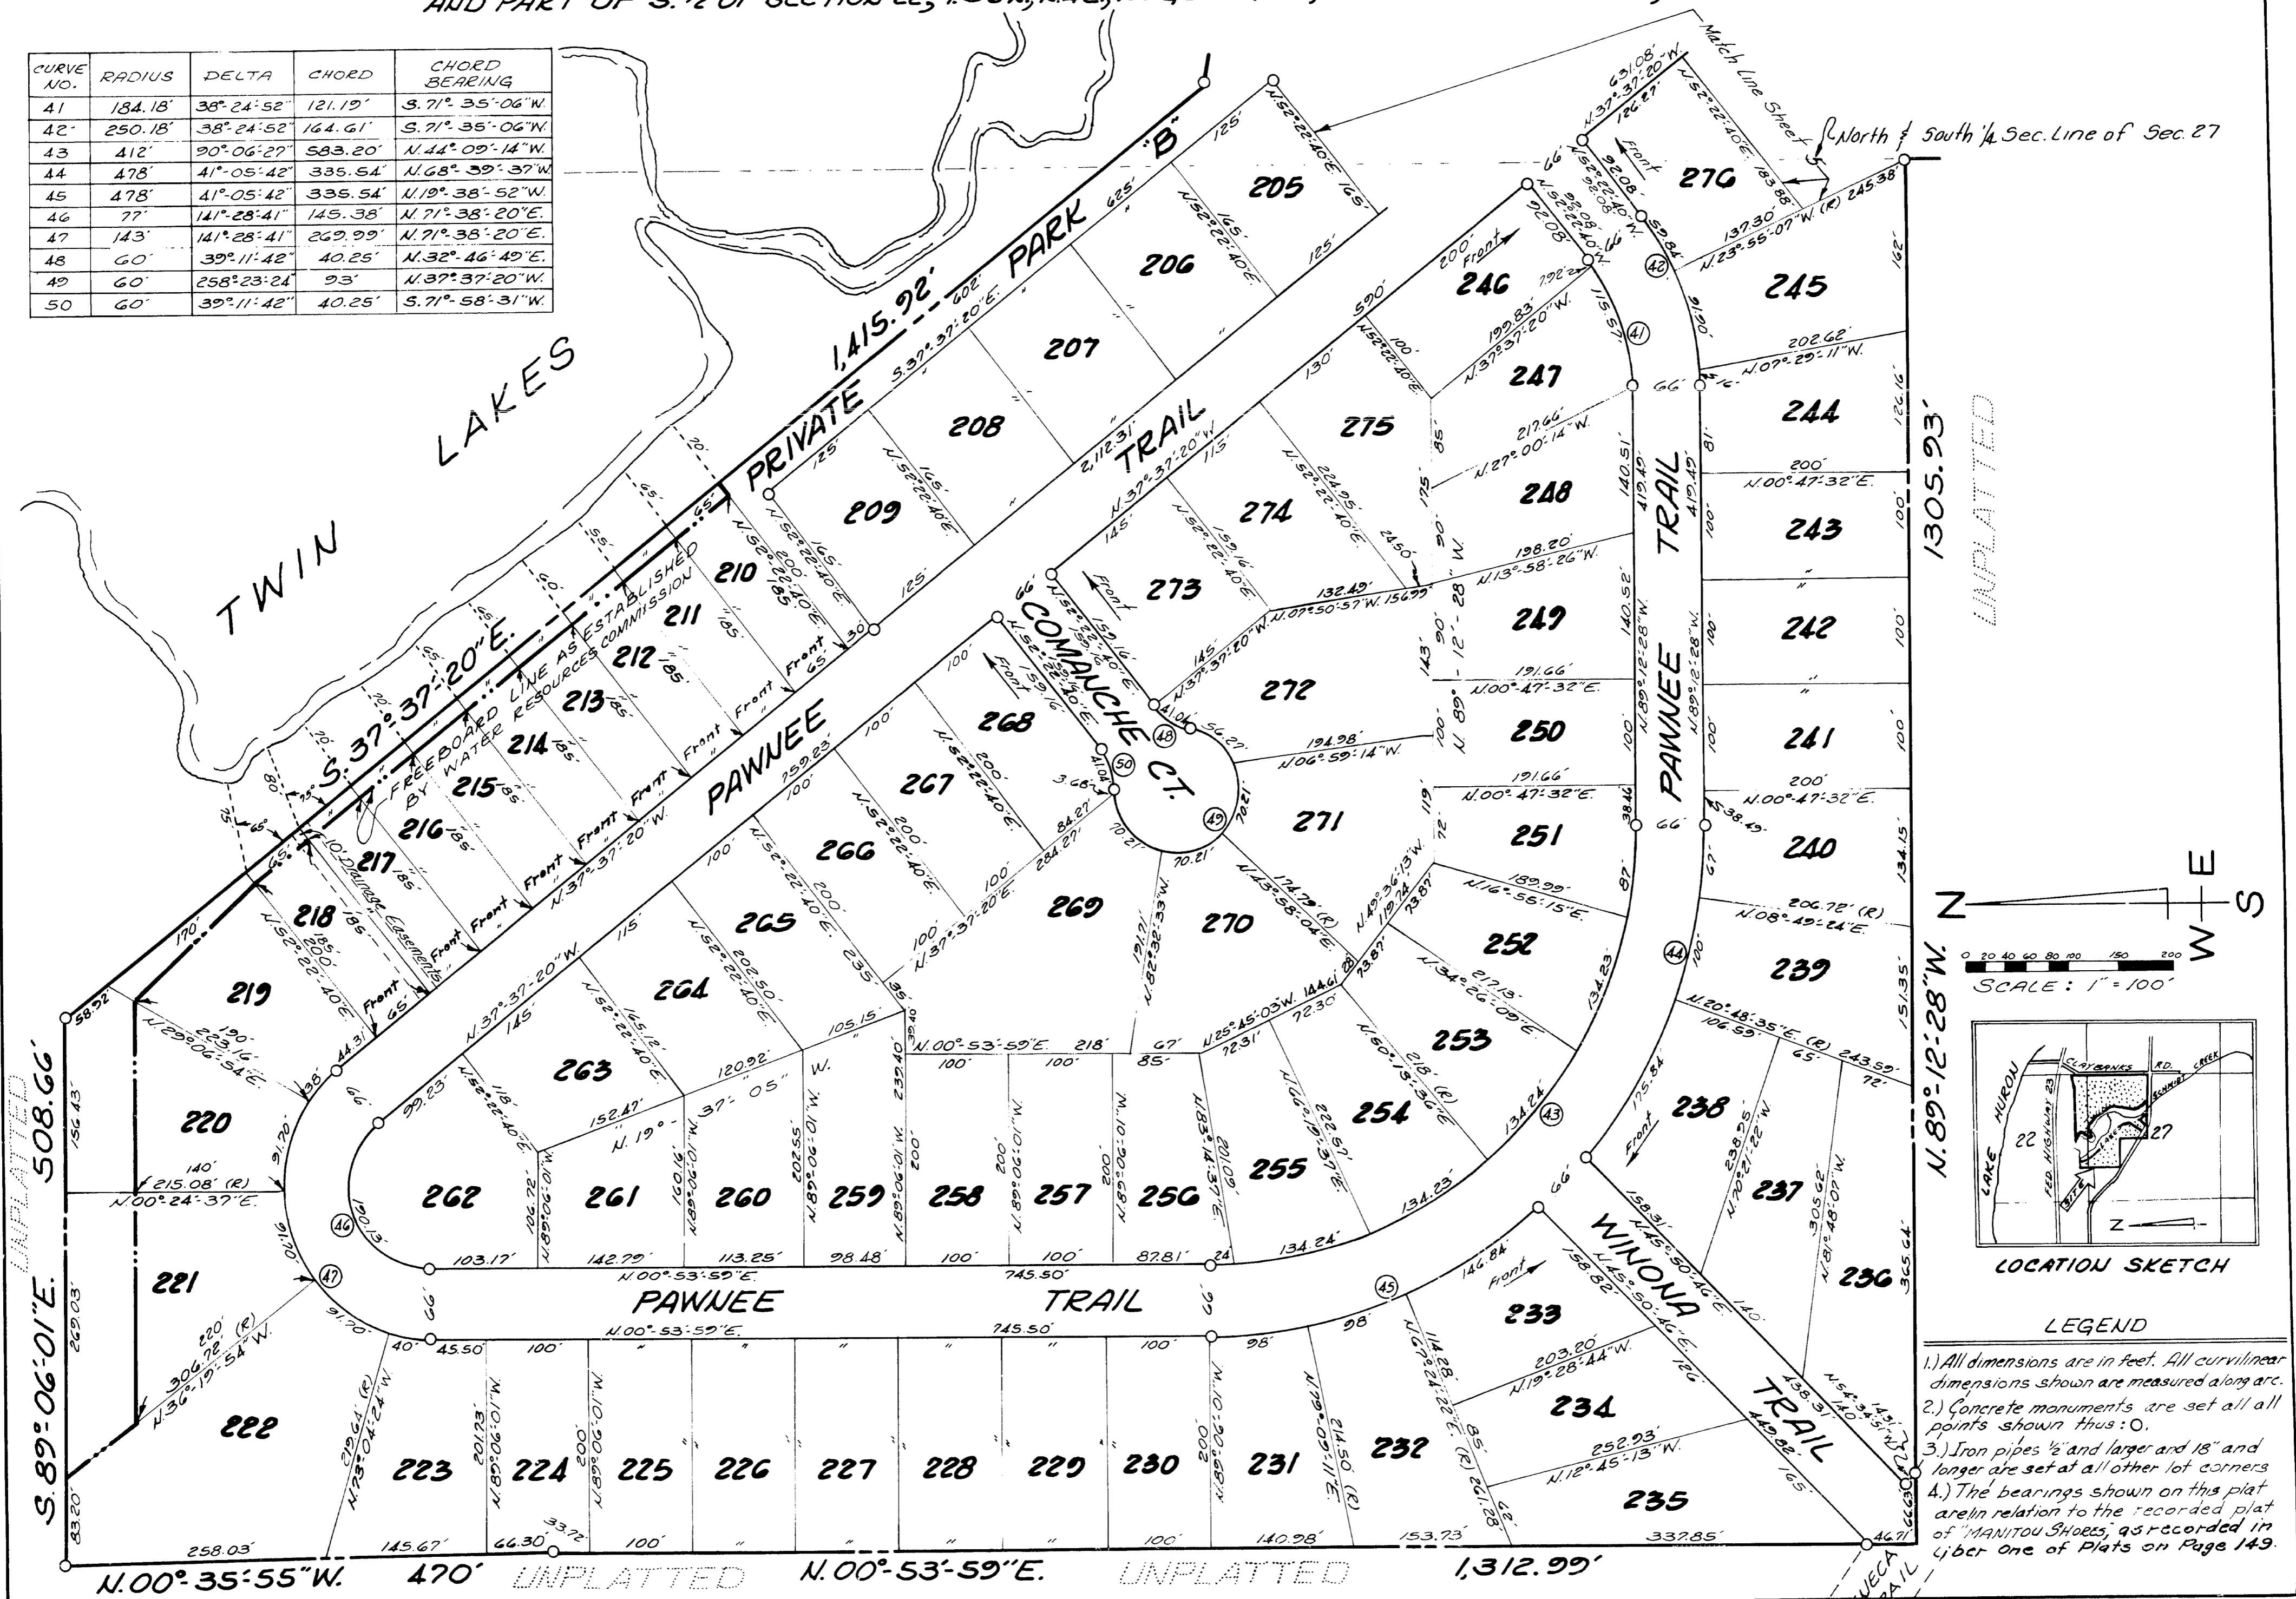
AND PART OF S.½ OF SECTION 22, T.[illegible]

| CURVE NO. | RADIUS | DELTA | CHORD | CHORD BEARING |
|---|---|---|---|---|
| 41 | 184.18' | 38°-24'-52" | 121.19' | S.71°-35'-06"W. |
| 42 | 250.18' | 38°-24'-52" | 164.61' | S.71°-35'-06"W. |
| 43 | 412' | 90°-06'-27" | 583.20' | N.44°-09'-14"W. |
| 44 | 478' | 41°-05'-42" | 335.54' | N.68°-39'-37"W. |
| 45 | 478' | 41°-05'-42" | 335.54' | N.19°-38'-52"W. |
| 46 | 77' | 141°-28'-41" | 145.38' | N.71°-38'-20"E. |
| 47 | 143' | 141°-28'-41" | 269.99' | N.71°-38'-20"E. |
| 48 | 60' | 39°-11'-42" | 40.25' | N.32°-46'-49"E. |
| 49 | 60' | 258°-23'-24" | 93' | N.37°-37'-20"W. |
| 50 | 60' | 39°-11'-42" | 40.25' | S.71°-58'-31"W. |

TWIN LAKES

PRIVATE PARK "B"

1,415.92'

S.37°-37'-20"E.

FREEBOARD LINE AS ESTABLISHED BY WATER RESOURCES COMMISSION

10' Drainage Easements

PAWNEE

COMANCHE CT.

TRAIL

PAWNEE TRAIL

PAWNEE TRAIL

WINONA TRAIL

Match Line Sheet

North & South ¼ Sec. Line of Sec. 27

205 206 207 208 209 210 211 212 213 214 215 216 217 218 219 220 221 222 223 224 225 226 227 228 229 230 231 232 233 234 235 236 237 238 239 240 241 242 243 244 245 246 247 248 249 250 251 252 253 254 255 256 257 258 259 260 261 262 263 264 265 266 267 268 269 270 271 272 273 274 275 276

Front

N.52°-22'-40"E.

N.37°-37'-20"W.

N.00°-53'-59"E.

N.89°-06'-01"W.

N.89°-12'-28"W.

N.00°-47'-32"E.

1305.93'

N.89°-12'-28"W.

S.89°-06'-01"E. 508.66'

N.00°-35'-55"W. 470'

N.00°-53'-59"E.

1,312.99'

745.50'

UNPLATTED

UNPLATTED

UNPLATTED

UNPLATTED

N

E

W

S

0 20 40 60 80 100 150 200

SCALE: 1" = 100'

LAKE HURON

CLAYBANKS RD.

SCHULTZ CREEK

FED. HIGHWAY 23

22

27

SITE

LOCATION SKETCH

LEGEND

1.) All dimensions are in feet. All curvilinear dimensions shown are measured along arc.
2.) Concrete monuments are set all all points shown thus: O.
3.) Iron pipes ½" and larger and 18" and longer are set at all other lot corners
4.) The bearings shown on this plat are in relation to the recorded plat of "MANITOU SHORES," as recorded in Liber One of Plats on Page 149.

SENECA TRAIL